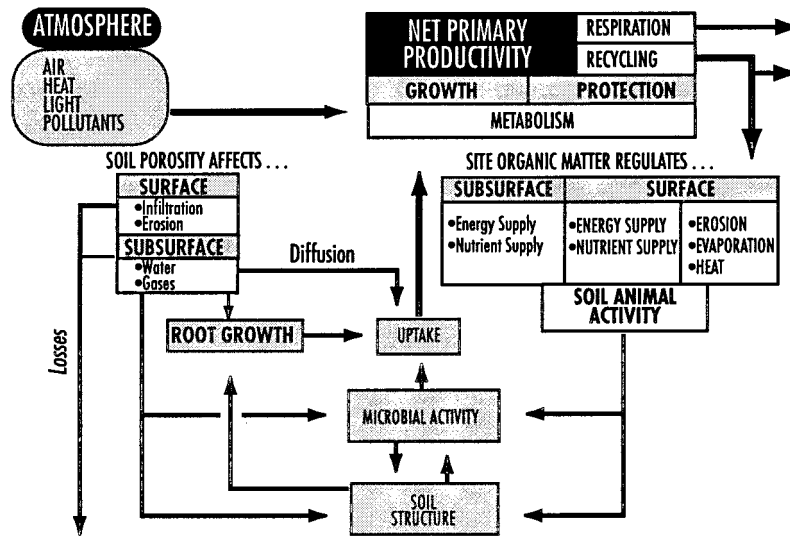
ATMOSPHERE

AIR
HEAT
LIGHT
POLLUTANTS

NET PRIMARY PRODUCTIVITY

RESPIRATION

RECYCLING

GROWTH

PROTECTION

METABOLISM

SOIL POROSITY AFFECTS . . .

SURFACE
•Infiltration
•Erosion

SUBSURFACE
•Water
•Gases

Diffusion

SITE ORGANIC MATTER REGULATES . . .

| SUBSURFACE | SURFACE | |
|---|---|---|
| •Energy Supply •Nutrient Supply | •ENERGY SUPPLY •NUTRIENT SUPPLY | •EROSION •EVAPORATION •HEAT |

SOIL ANIMAL ACTIVITY

Losses

ROOT GROWTH

UPTAKE

MICROBIAL ACTIVITY

SOIL STRUCTURE